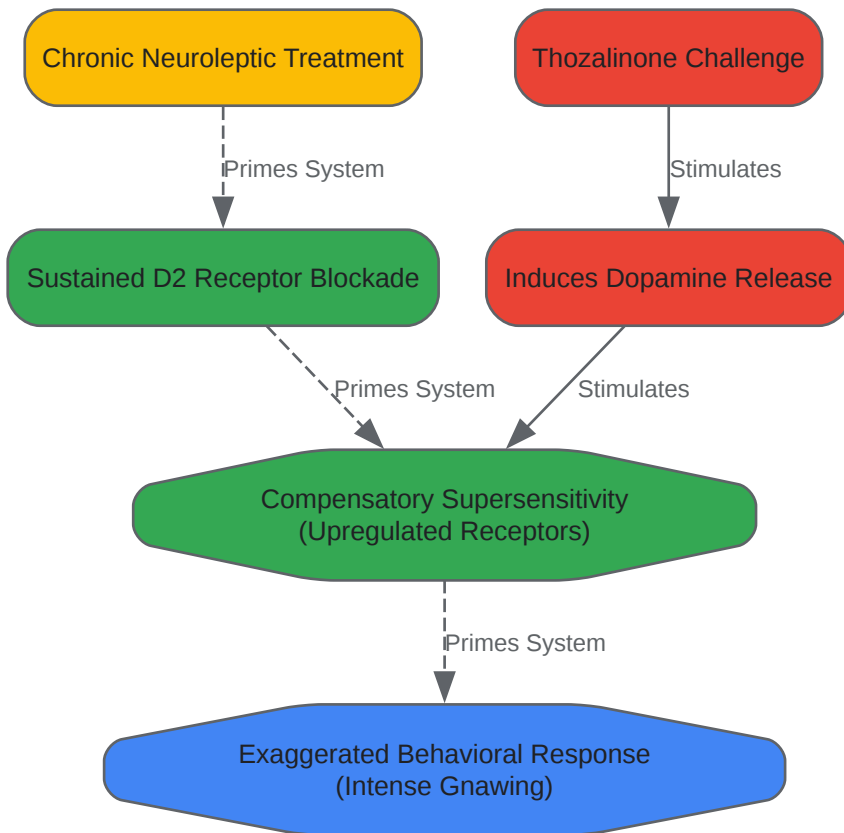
Chronic Neuroleptic Treatment

Thozalinone Challenge

Primes System

Stimulates

Sustained D2 Receptor Blockade

Induces Dopamine Release

Primes System

Stimulates

Compensatory Supersensitivity
(Upregulated Receptors)

Primes System

Exaggerated Behavioral Response
(Intense Gnawing)